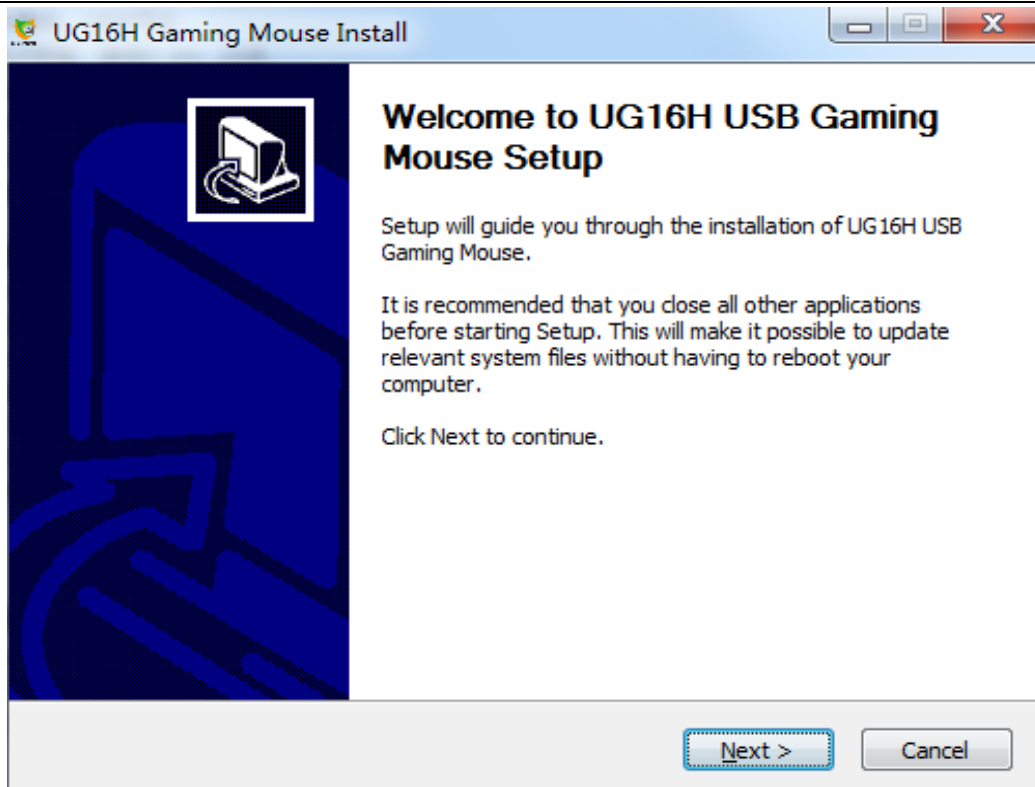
UG16H Gaming Mouse Install

Welcome to UG16H USB Gaming Mouse Setup

Setup will guide you through the installation of UG16H USB Gaming Mouse.

It is recommended that you close all other applications before starting Setup. This will make it possible to update relevant system files without having to reboot your computer.

Click Next to continue.

Next >

Cancel